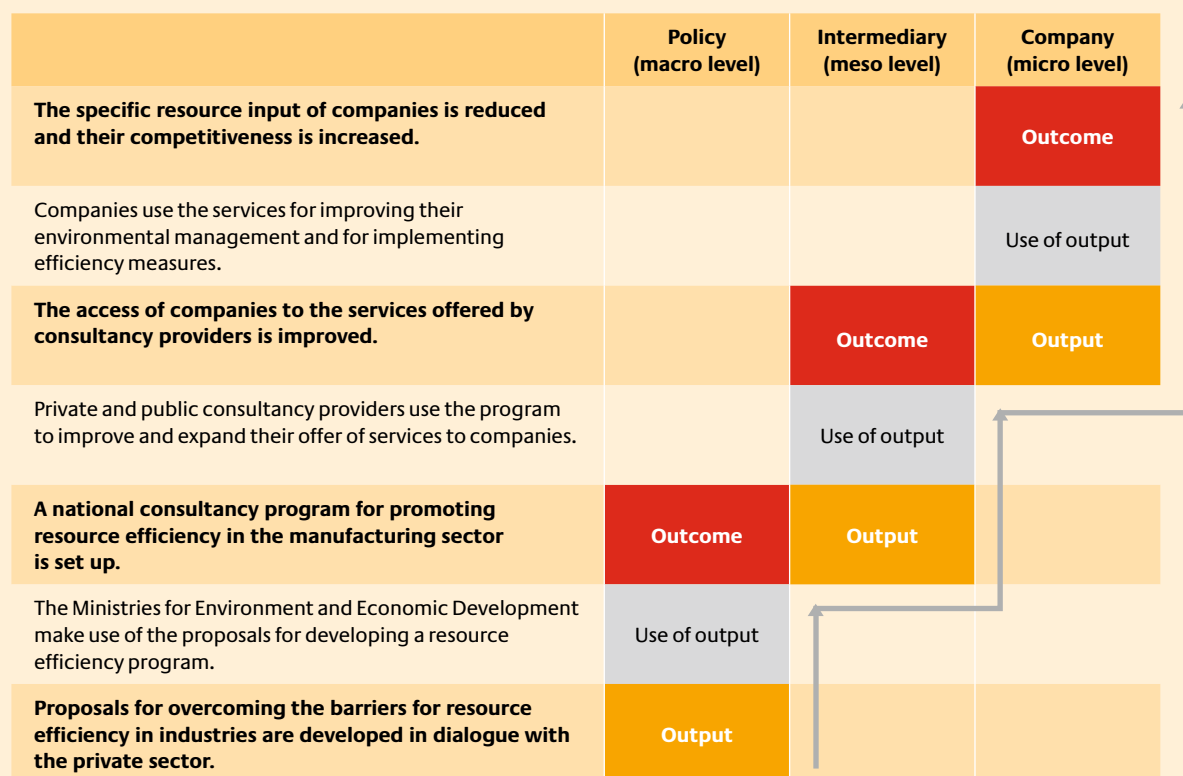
| | Policy (macro level) | Intermediary (meso level) | Company (micro level) |
|---|---|---|---|
| **The specific resource input of companies is reduced and their competitiveness is increased.** | | | Outcome |
| Companies use the services for improving their environmental management and for implementing efficiency measures. | | | Use of output |
| **The access of companies to the services offered by consultancy providers is improved.** | | Outcome | Output |
| Private and public consultancy providers use the program to improve and expand their offer of services to companies. | | Use of output | |
| **A national consultancy program for promoting resource efficiency in the manufacturing sector is set up.** | Outcome | Output | |
| The Ministries for Environment and Economic Development make use of the proposals for developing a resource efficiency program. | Use of output | | |
| **Proposals for overcoming the barriers for resource efficiency in industries are developed in dialogue with the private sector.** | Output | | |